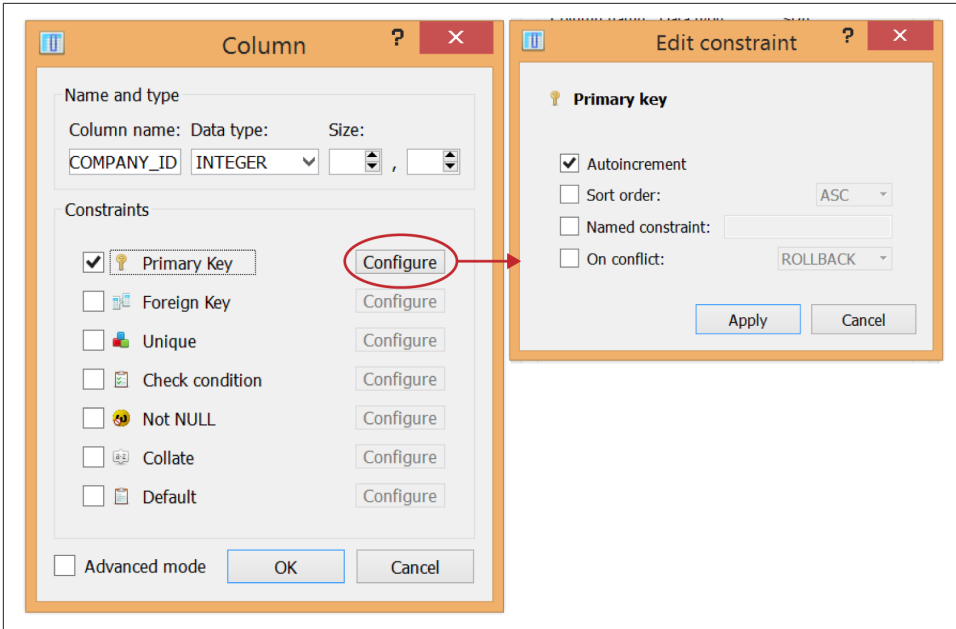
Column

?

✕

Name and type

Column name: Data type: Size:

COMPANY_ID INTEGER ,

Constraints

Primary Key Configure

Foreign Key Configure

Unique Configure

Check condition Configure

Not NULL Configure

Collate Configure

Default Configure

Advanced mode OK Cancel

Edit constraint

?

✕

Primary key

Autoincrement

Sort order: ASC

Named constraint:

On conflict: ROLLBACK

Apply Cancel